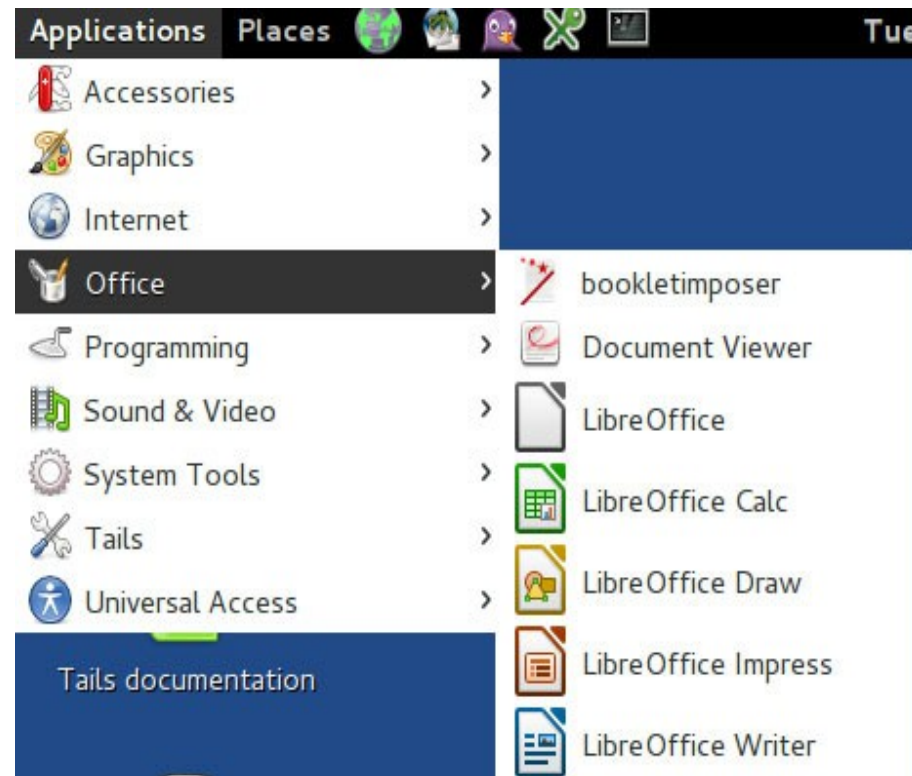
Applications Places Tue

Accessories
Graphics
Internet
Office
Programming
Sound & Video
System Tools
Tails
Universal Access

bookletimposer
Document Viewer
LibreOffice
LibreOffice Calc
LibreOffice Draw
LibreOffice Impress
LibreOffice Writer

Tails documentation